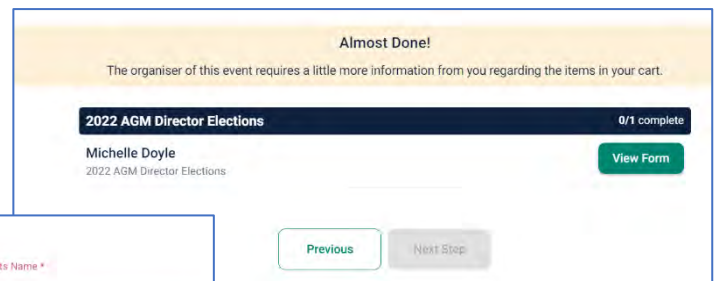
Almost Done!

The organiser of this event requires a little more information from you regarding the items in your cart.

2022 AGM Director Elections

0/1 complete

Michelle Doyle

2022 AGM Director Elections

View Form

Previous

Next Step

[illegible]ts Name *